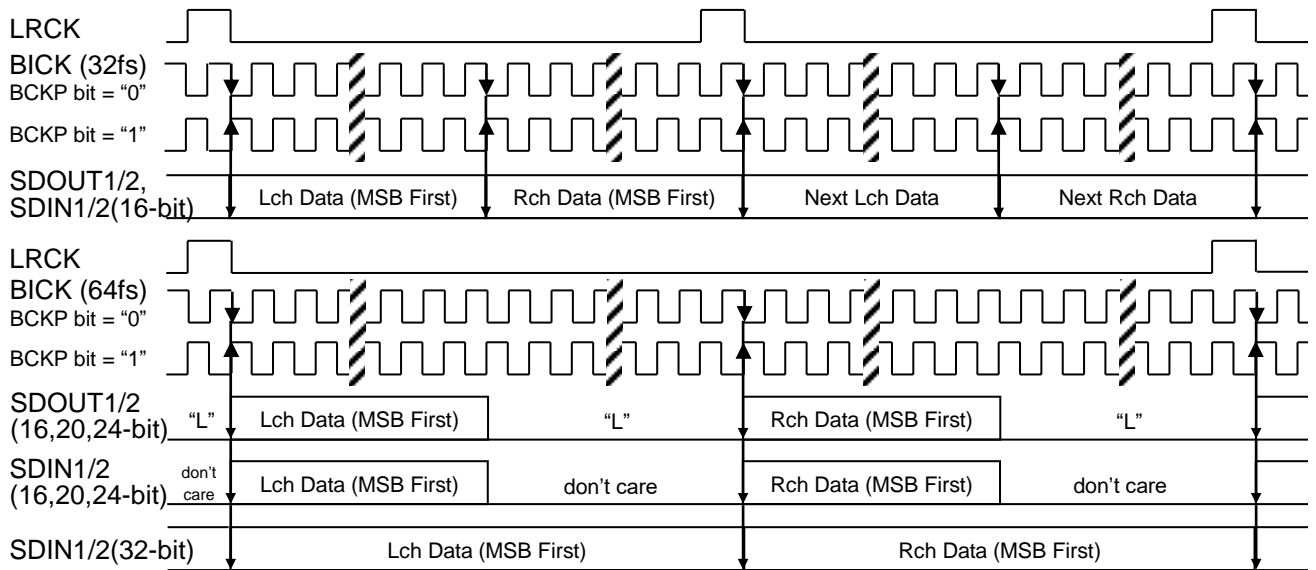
LRCK
BICK (32fs)
BCKP bit = “0”
BCKP bit = “1”
SDOUT1/2, SDIN1/2(16-bit)
Lch Data (MSB First)
Rch Data (MSB First)
Next Lch Data
Next Rch Data
LRCK
BICK (64fs)
BCKP bit = “0”
BCKP bit = “1”
SDOUT1/2 (16,20,24-bit)
“L”
Lch Data (MSB First)
“L”
Rch Data (MSB First)
“L”
SDIN1/2 (16,20,24-bit)
don't care
Lch Data (MSB First)
don’t care
Rch Data (MSB First)
don’t care
SDIN1/2(32-bit)
Lch Data (MSB First)
Rch Data (MSB First)